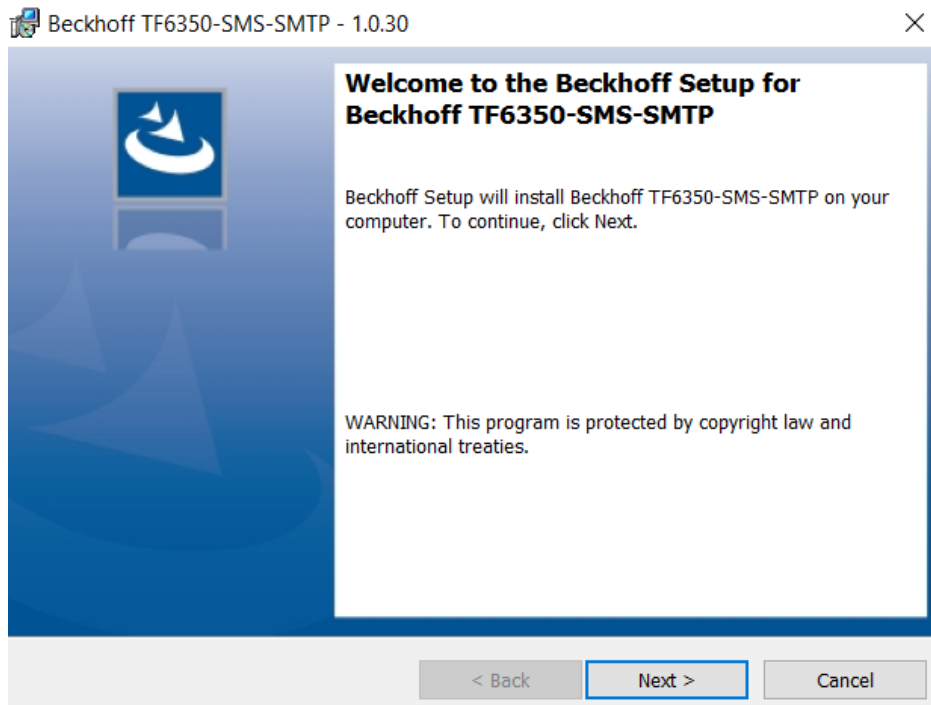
Beckhoff TF6350-SMS-SMTP - 1.0.30

Welcome to the Beckhoff Setup for Beckhoff TF6350-SMS-SMTP

Beckhoff Setup will install Beckhoff TF6350-SMS-SMTP on your computer. To continue, click Next.

WARNING: This program is protected by copyright law and international treaties.

< Back

Next >

Cancel